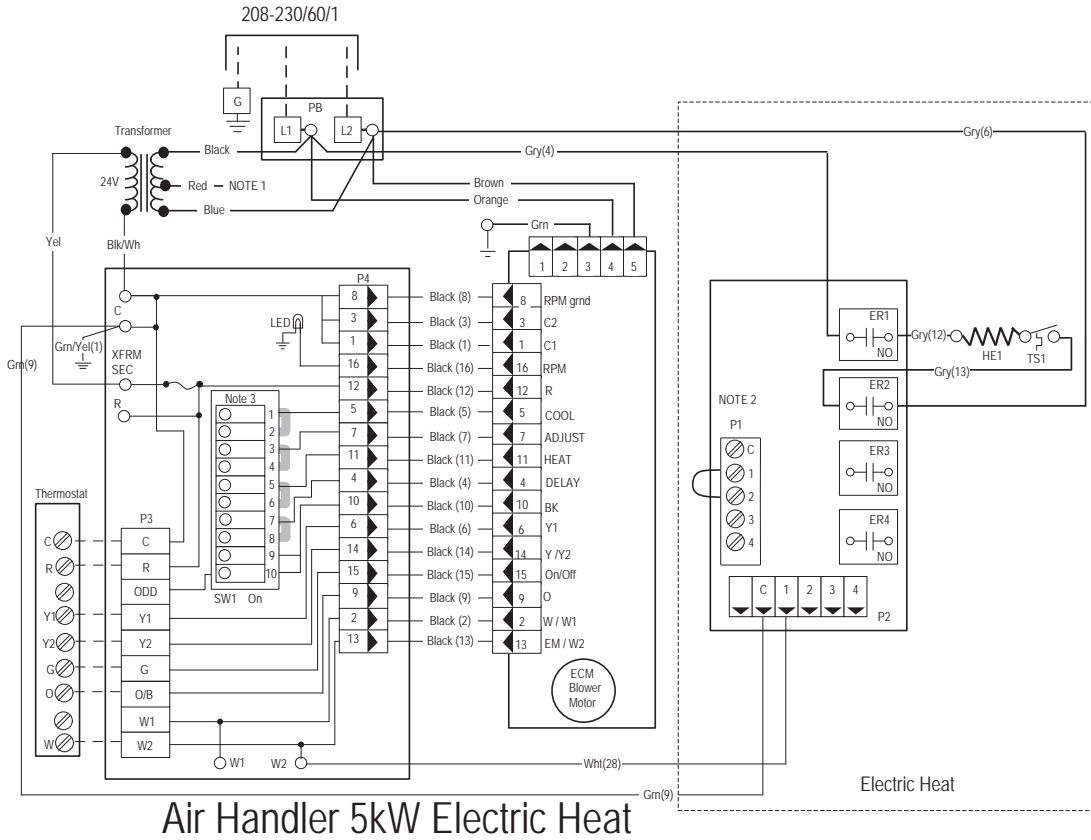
208-230/60/1

G

PB

L1

L2

Transformer

Black

Gry(4)

Gry(6)

24V

Red – NOTE 1

Blue

Brown

Orange

Grn

Yel

Blk/Wh

1 2 3 4 5

P4

C

Grn/Yel(1)

Grn(9)

XFRM SEC

R

LED

Note 3

1 2 3 4 5 6 7 8 9 10

SW1 On

8 3 1 16 12 5 7 11 4 10 6 14 15 9 2 13

Black (8)
Black (3)
Black (1)
Black (16)
Black (12)
Black (5)
Black (7)
Black (11)
Black (4)
Black (10)
Black (6)
Black (14)
Black (15)
Black (9)
Black (2)
Black (13)

8 RPM grnd
3 C2
1 C1
16 RPM
12 R
5 COOL
7 ADJUST
11 HEAT
4 DELAY
10 BK
6 Y1
14 Y /Y2
15 On/Off
9 O
2 W / W1
13 EM / W2

ECM Blower Motor

Thermostat

C
R
Y1
Y2
G
O
W

P3

C
R
ODD
Y1
Y2
G
O/B
W1
W2

W1

W2

Wht(28)

Grn(9)

ER1
NO
Gry(12)
HE1
TS1
Gry(13)
ER2
NO
ER3
NO
ER4
NO

NOTE 2

P1

C
1
2
3
4

C 1 2 3 4

P2

Electric Heat

Air Handler 5kW Electric Heat